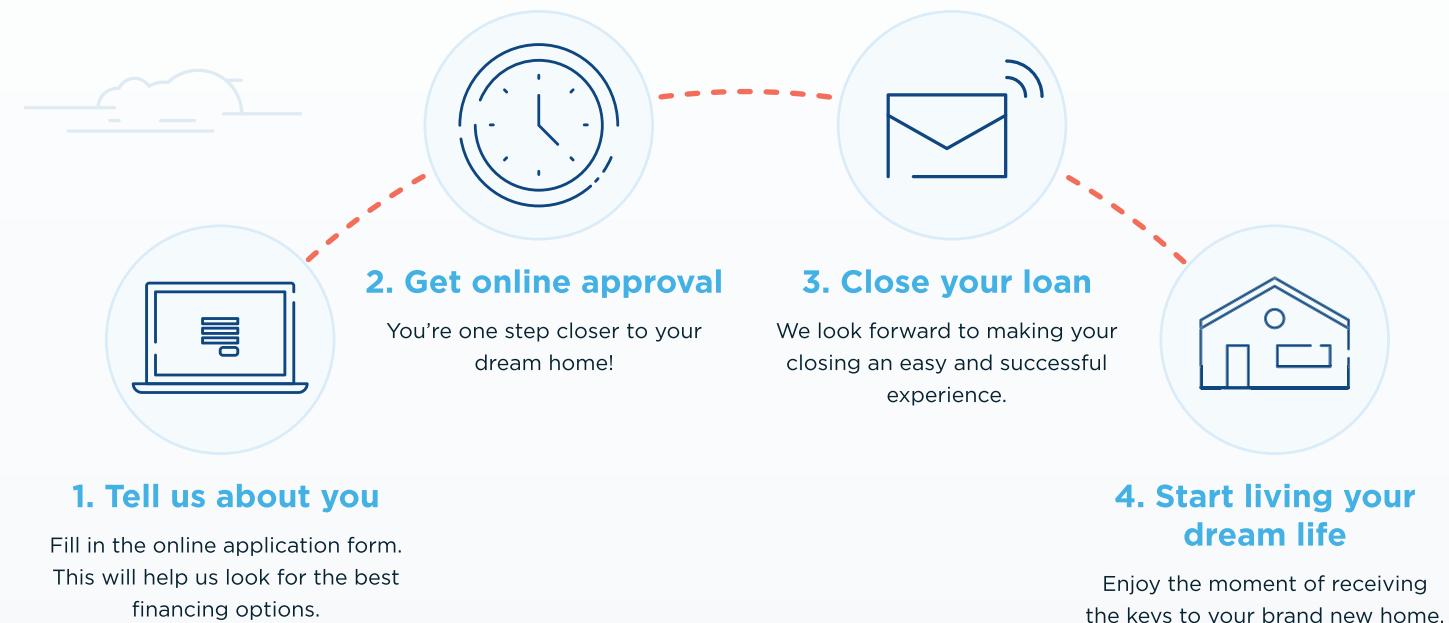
2. Get online approval

You’re one step closer to your dream home!

3. Close your loan

We look forward to making your closing an easy and successful experience.

1. Tell us about you

Fill in the online application form. This will help us look for the best financing options.

4. Start living your dream life

Enjoy the moment of receiving the keys to your brand new home.